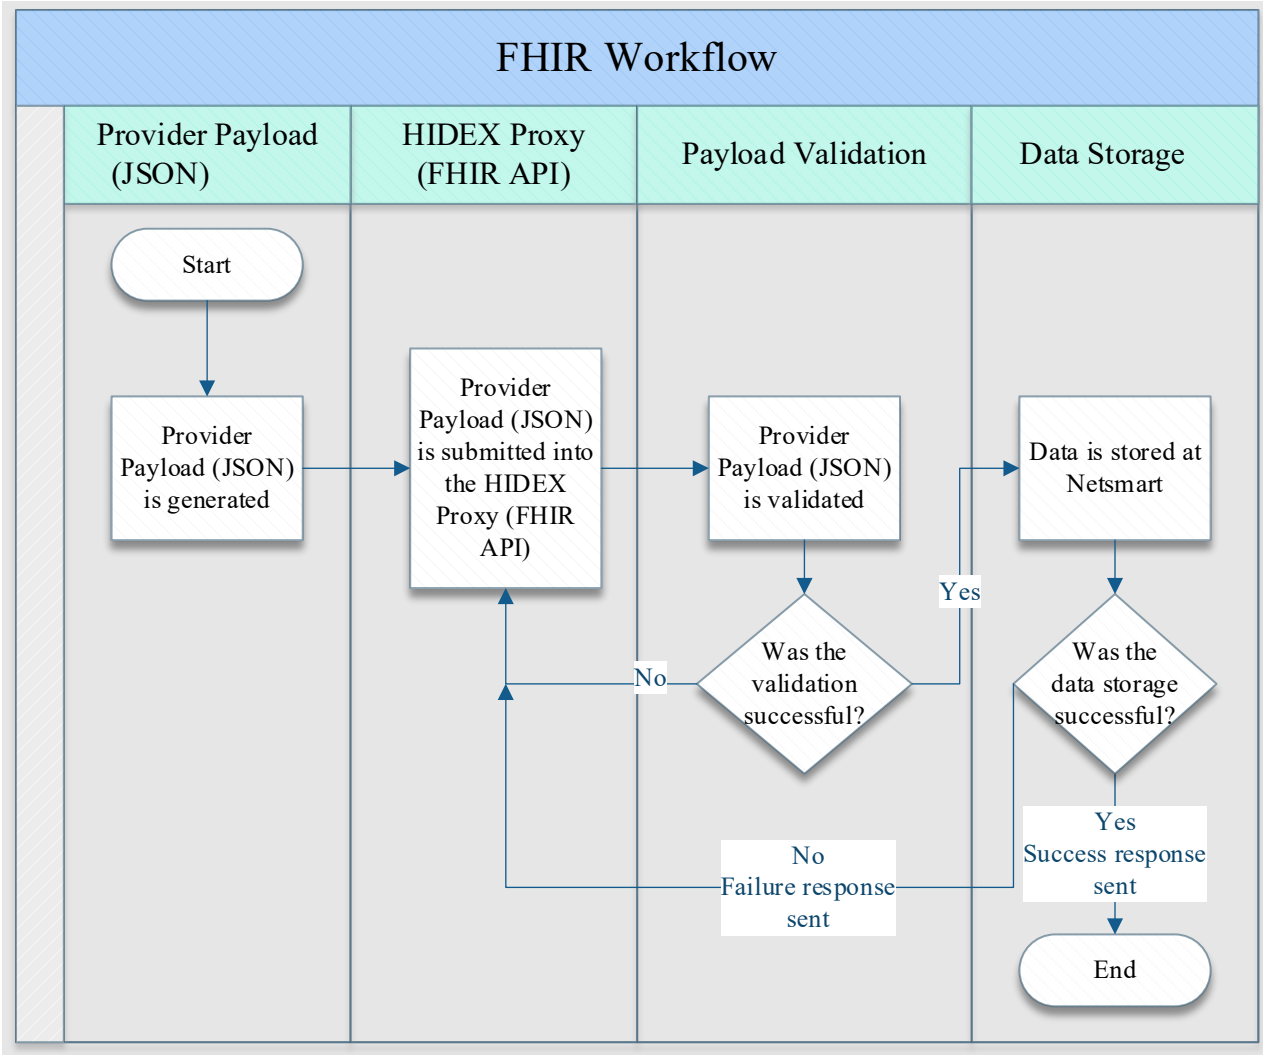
FHIR Workflow

Provider Payload (JSON)

HIDEX Proxy (FHIR API)

Payload Validation

Data Storage

Start

Provider Payload (JSON) is generated

Provider Payload (JSON) is submitted into the HIDEX Proxy (FHIR API)

Provider Payload (JSON) is validated

Was the validation successful?

No

Yes

Data is stored at Netsmart

Was the data storage successful?

Yes
Success response sent

No
Failure response sent

End